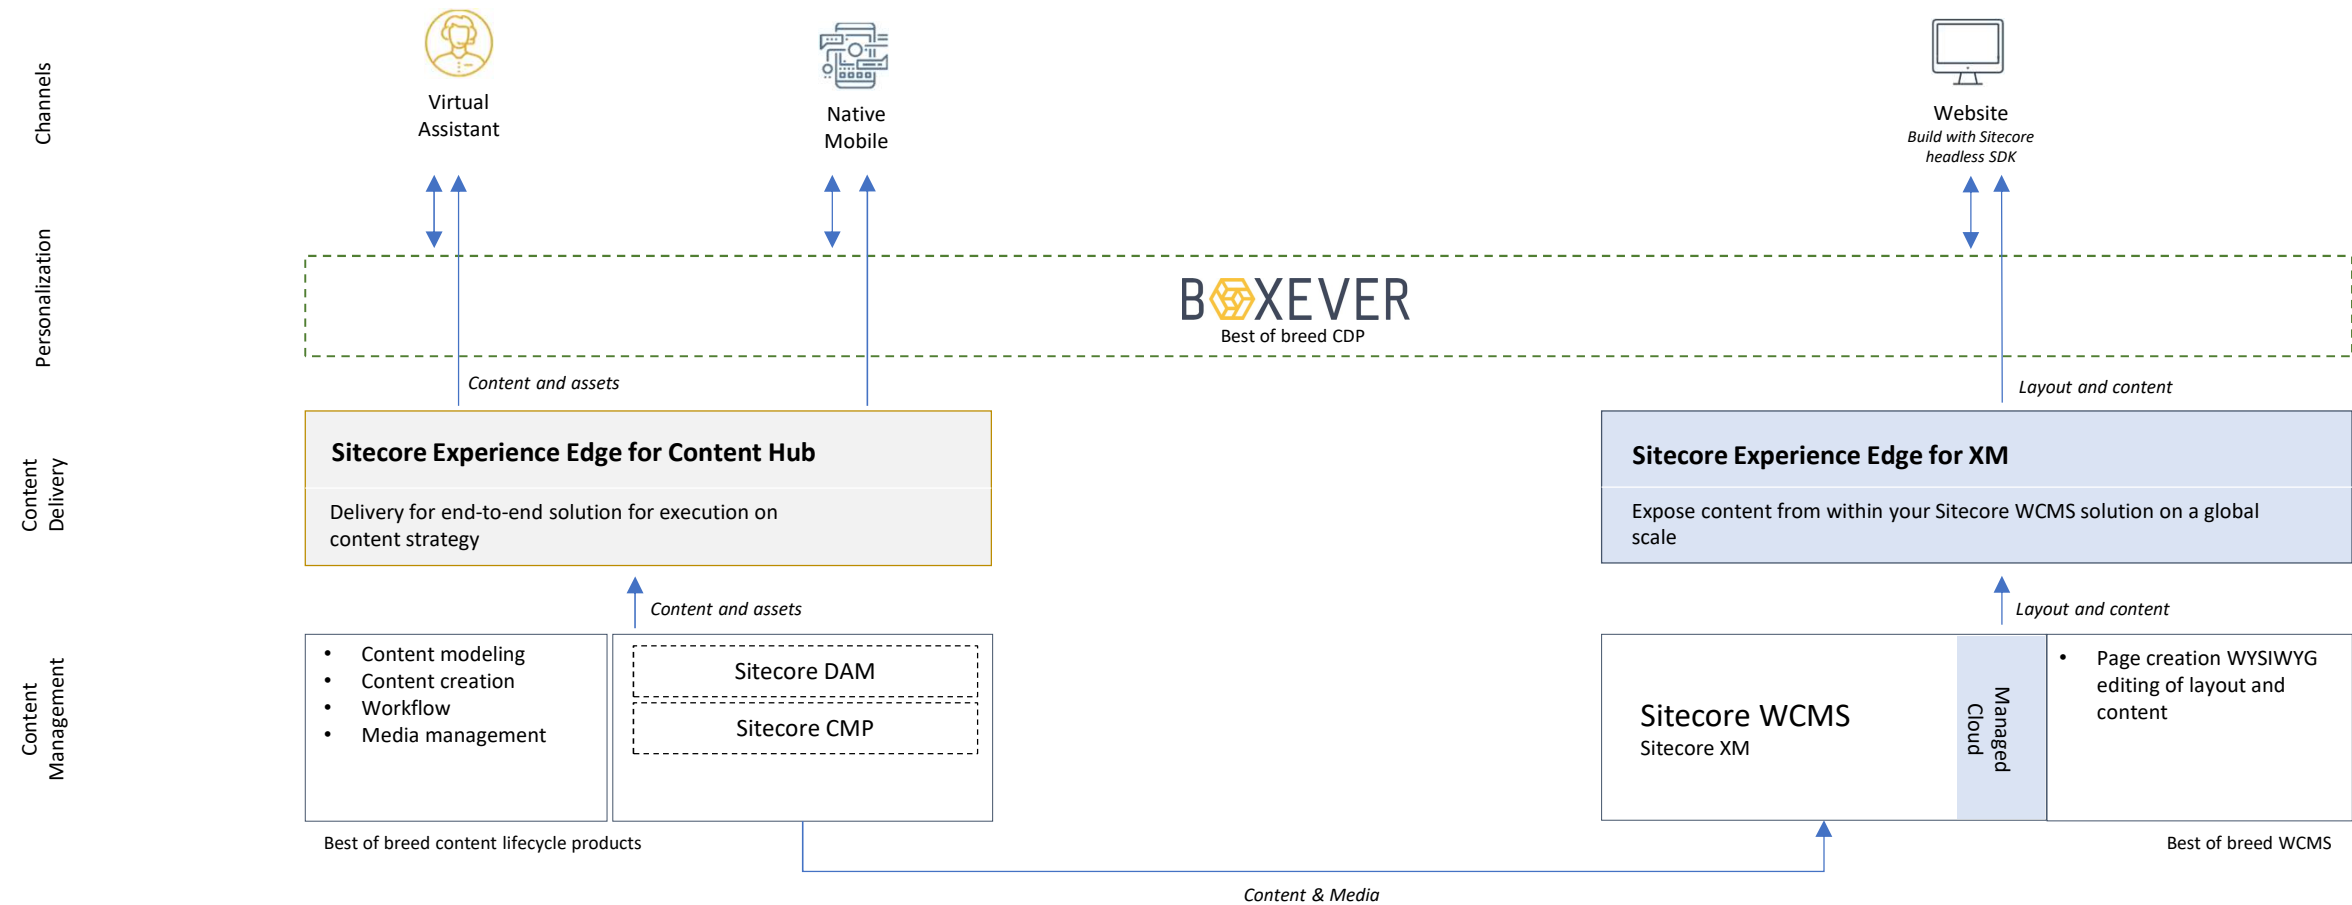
Channels

Virtual Assistant

Native Mobile

Website
*Build with Sitecore headless SDK*

Personalization

BOXEVER
Best of breed CDP

*Content and assets*

*Layout and content*

Content Delivery

**Sitecore Experience Edge for Content Hub**

Delivery for end-to-end solution for execution on content strategy

**Sitecore Experience Edge for XM**

Expose content from within your Sitecore WCMS solution on a global scale

*Content and assets*

*Layout and content*

Content Management

- Content modeling
- Content creation
- Workflow
- Media management

Sitecore DAM

Sitecore CMP

Sitecore WCMS
Sitecore XM

Managed Cloud

- Page creation WYSIWYG editing of layout and content

Best of breed content lifecycle products

Best of breed WCMS

*Content & Media*